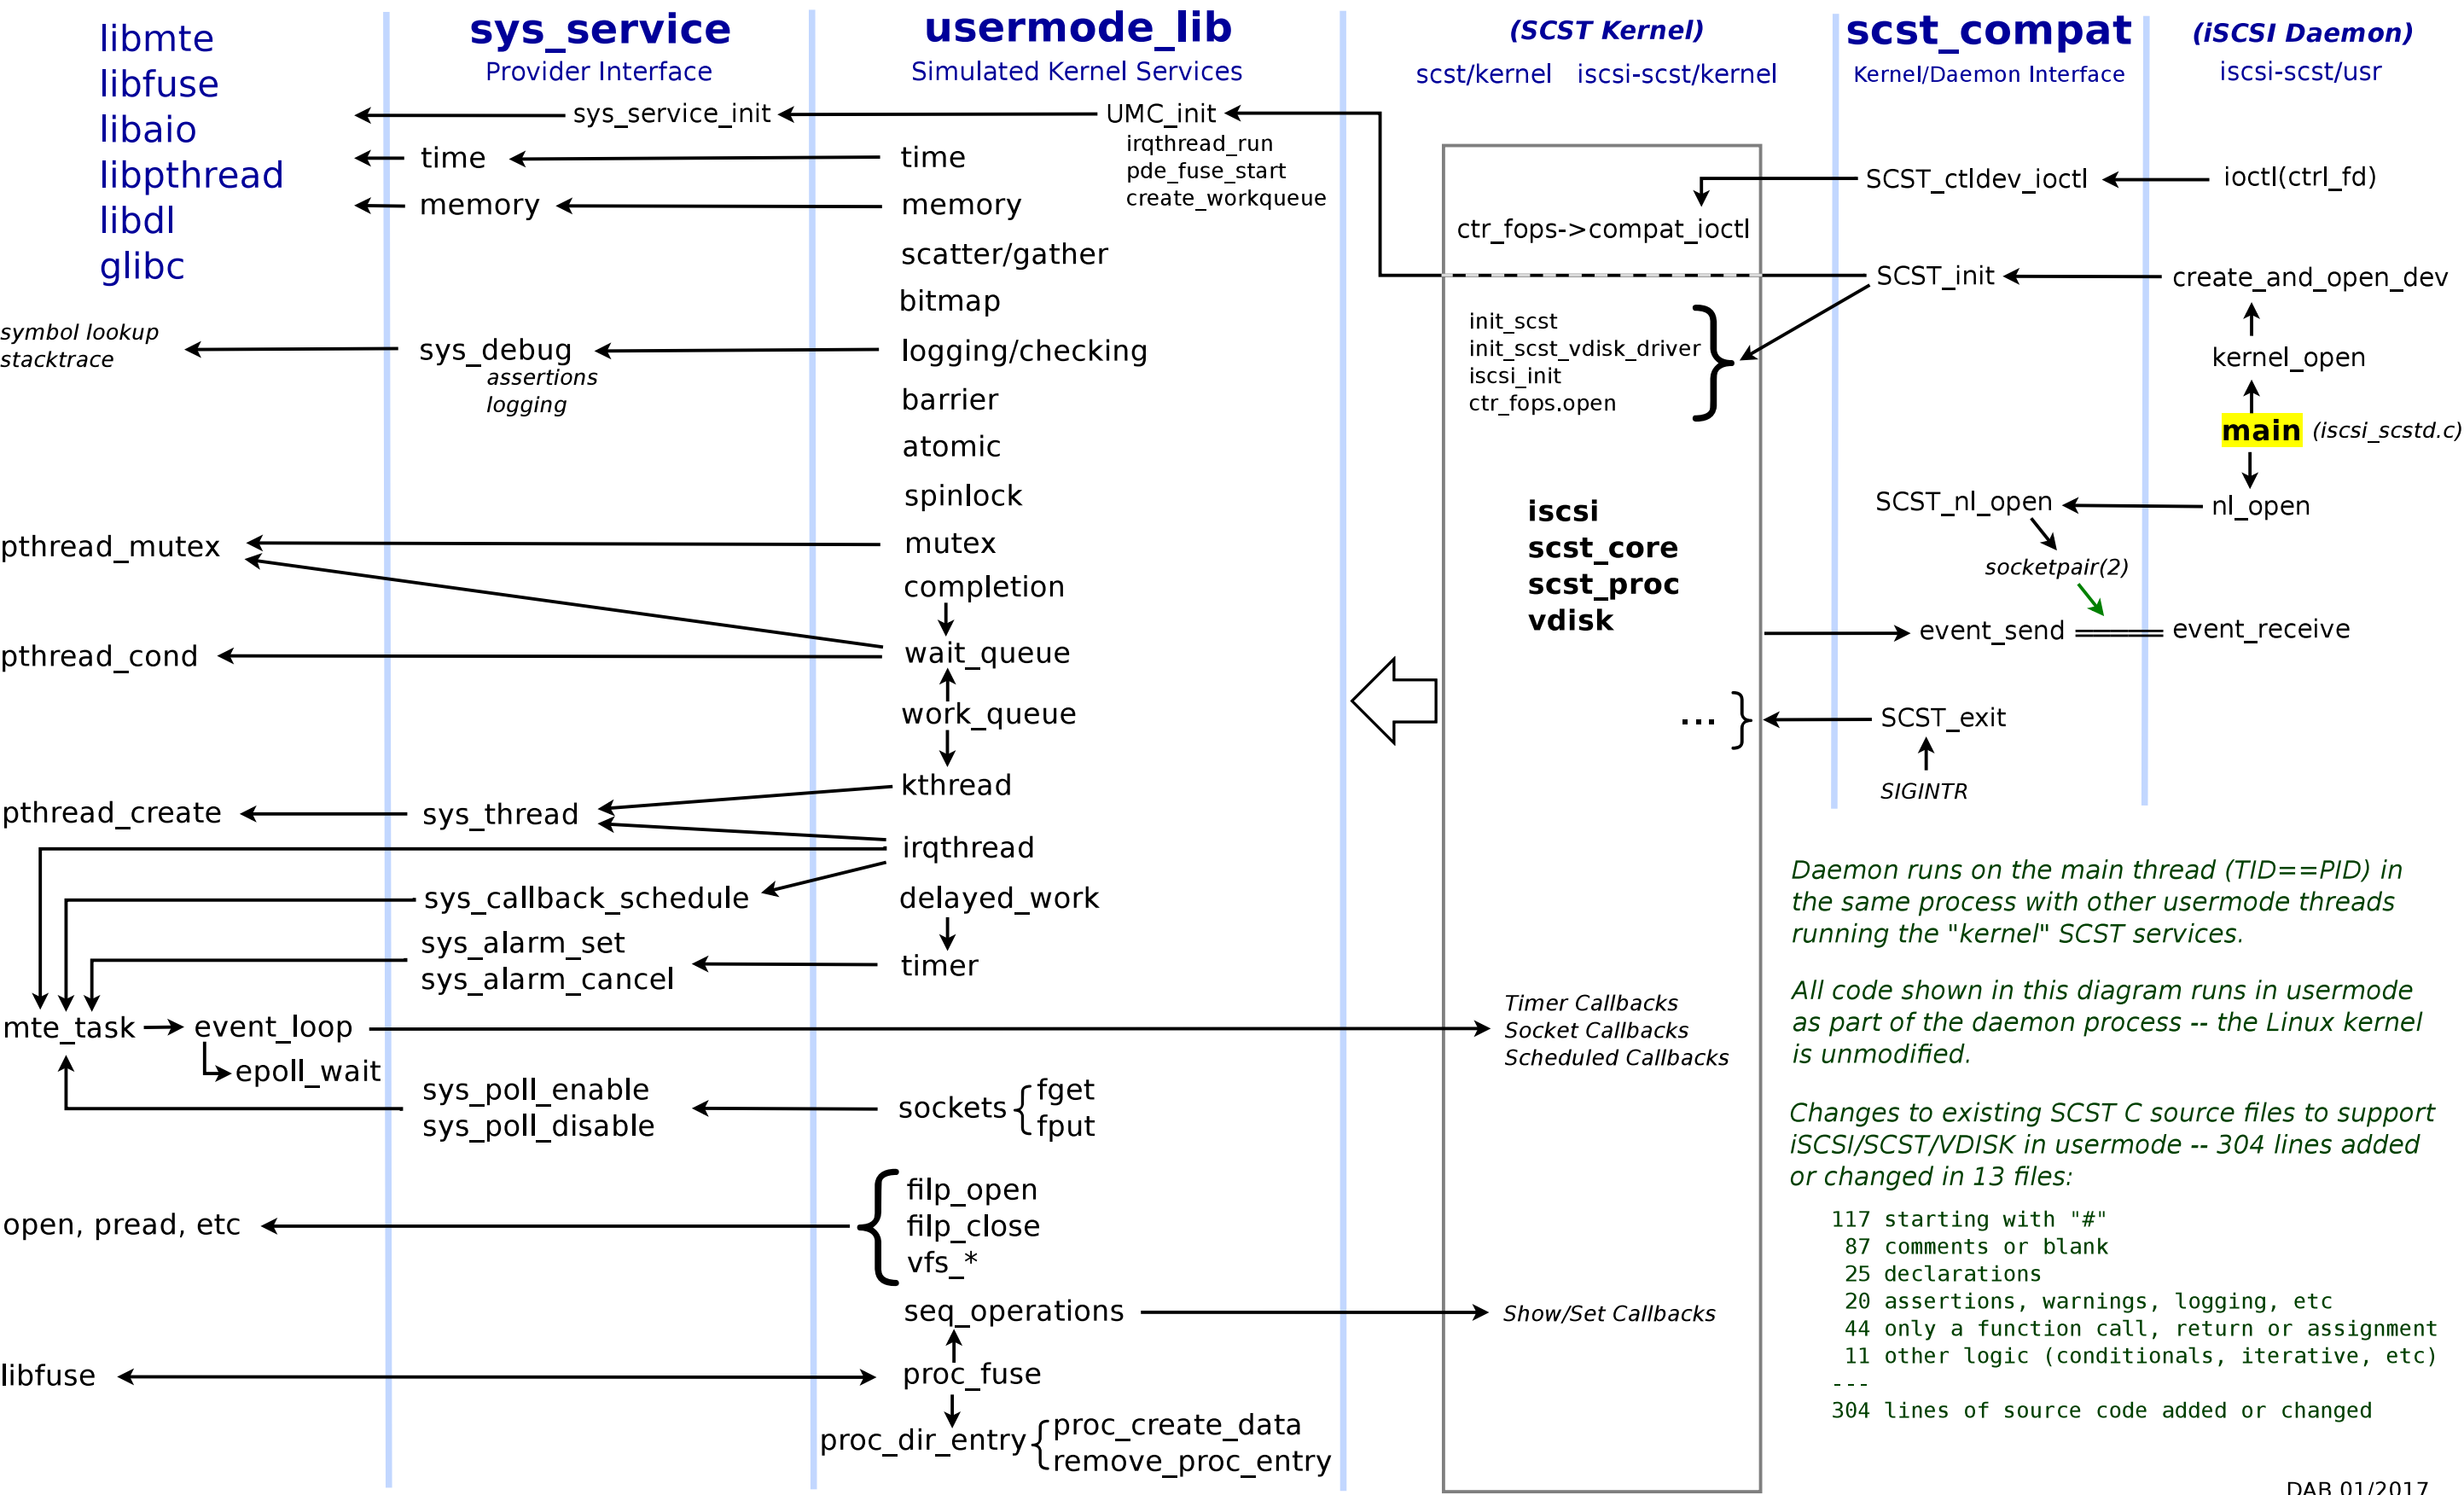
libmte
libfuse
libaio
libpthread
libdl
glibc

sys_service
Provider Interface

usermode_lib
Simulated Kernel Services

(SCST Kernel)
scst/kernel iscsi-scst/kernel

scst_compat
Kernel/Daemon Interface

(iSCSI Daemon)
iscsi-scst/usr

sys_service_init
UMC_init
irqthread_run
pde_fuse_start
create_workqueue

time
time
memory
memory
scatter/gather
bitmap

SCST_ctldev_ioctl
ioctl(ctrl_fd)
ctr_fops->compat_ioctl
SCST_init
create_and_open_dev
init_scst
init_scst_vdisk_driver
iscsi_init
ctr_fops.open
kernel_open
main (iscsi_scstd.c)

symbol lookup
stacktrace
sys_debug
assertions
logging
logging/checking
barrier
atomic
spinlock

iscsi
scst_core
scst_proc
vdisk

SCST_nl_open
nl_open
socketpair(2)

pthread_mutex
mutex
completion
wait_queue
pthread_cond
event_send
event_receive
work_queue
...
SCST_exit
SIGINTR
kthread
pthread_create
sys_thread
irqthread
sys_callback_schedule
delayed_work
sys_alarm_set
sys_alarm_cancel
timer

Daemon runs on the main thread (TID==PID) in the same process with other usermode threads running the "kernel" SCST services.

All code shown in this diagram runs in usermode as part of the daemon process -- the Linux kernel is unmodified.

mte_task
event_loop
epoll_wait
Timer Callbacks
Socket Callbacks
Scheduled Callbacks
sys_poll_enable
sys_poll_disable
sockets fget fput

Changes to existing SCST C source files to support iSCSI/SCST/VDISK in usermode -- 304 lines added or changed in 13 files:

open, pread, etc
filp_open
filp_close
vfs_*

117 starting with "#"
87 comments or blank
25 declarations
20 assertions, warnings, logging, etc
44 only a function call, return or assignment
11 other logic (conditionals, iterative, etc)
---
304 lines of source code added or changed

seq_operations
Show/Set Callbacks
libfuse
proc_fuse
proc_dir_entry
proc_create_data
remove_proc_entry

DAB 01/2017